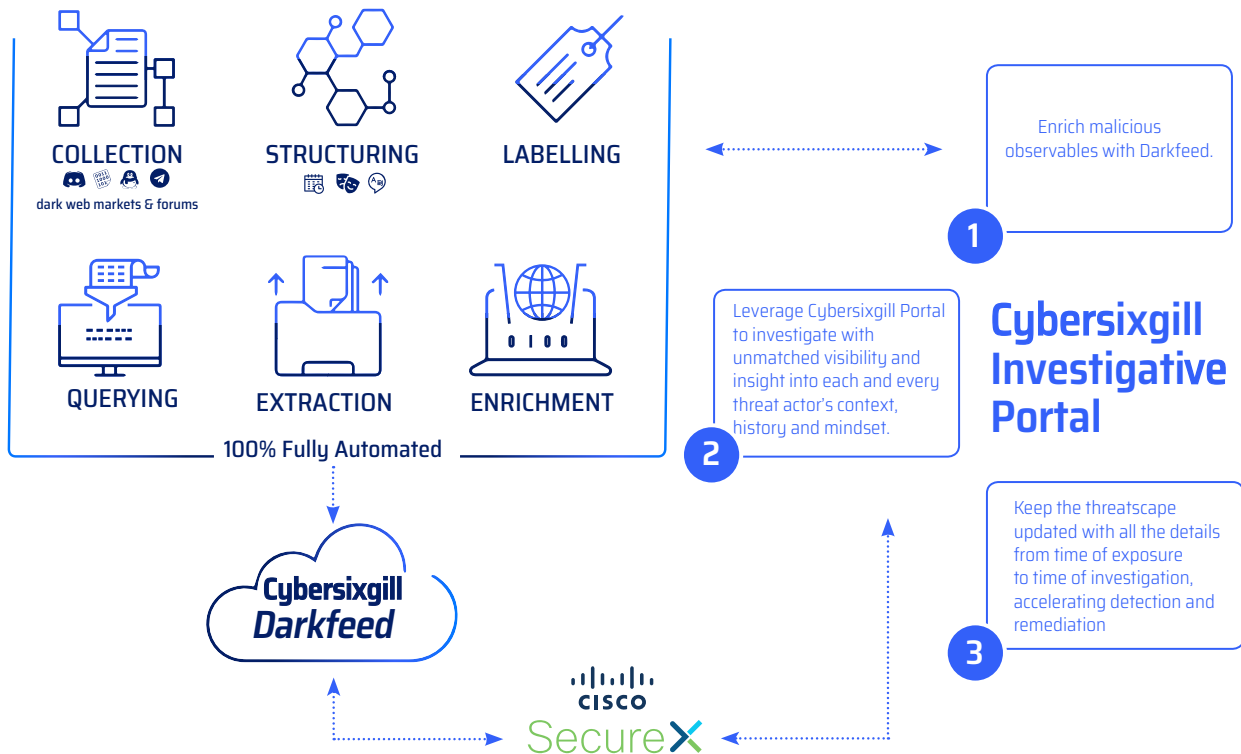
COLLECTION

dark web markets & forums

STRUCTURING

LABELLING

QUERYING

EXTRACTION

ENRICHMENT

0 1 0 0

100% Fully Automated

Enrich malicious observables with Darkfeed.

1

Leverage Cybersixgill Portal to investigate with unmatched visibility and insight into each and every threat actor's context, history and mindset.

2

Cybersixgill Investigative Portal

Keep the threatscape updated with all the details from time of exposure to time of investigation, accelerating detection and remediation

3

Cybersixgill Darkfeed

CISCO

SecureX